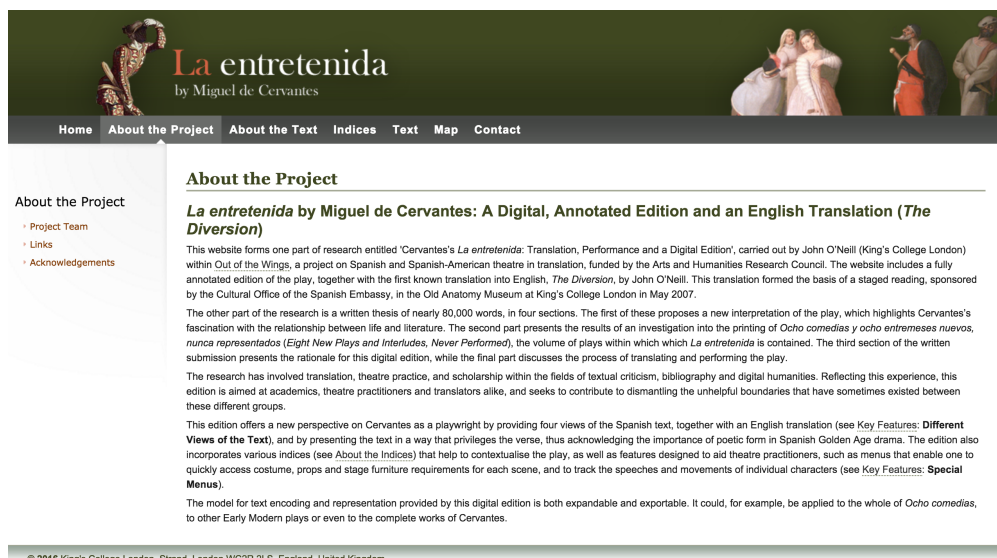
La entretenida
by Miguel de Cervantes

Home About the Project About the Text Indices Text Map Contact

About the Project
Project Team
Links
Acknowledgements

About the Project

La entretenida by Miguel de Cervantes: A Digital, Annotated Edition and an English Translation (The Diversion)

This website forms one part of research entitled 'Cervantes's La entretenida: Translation, Performance and a Digital Edition', carried out by John O'Neill (King's College London) within Out of the Wings, a project on Spanish and Spanish-American theatre in translation, funded by the Arts and Humanities Research Council. The website includes a fully annotated edition of the play, together with the first known translation into English, The Diversion, by John O'Neill. This translation formed the basis of a staged reading, sponsored by the Cultural Office of the Spanish Embassy, in the Old Anatomy Museum at King's College London in May 2007.

The other part of the research is a written thesis of nearly 80,000 words, in four sections. The first of these proposes a new interpretation of the play, which highlights Cervantes's fascination with the relationship between life and literature. The second part presents the results of an investigation into the printing of Ocho comedias y ocho entremeses nuevos, nunca representados (Eight New Plays and Interludes, Never Performed), the volume of plays within which La entretenida is contained. The third section of the written submission presents the rationale for this digital edition, while the final part discusses the process of translating and performing the play.

The research has involved translation, theatre practice, and scholarship within the fields of textual criticism, bibliography and digital humanities. Reflecting this experience, this edition is aimed at academics, theatre practitioners and translators alike, and seeks to contribute to dismantling the unhelpful boundaries that have sometimes existed between these different groups.

This edition offers a new perspective on Cervantes as a playwright by providing four views of the Spanish text, together with an English translation (see Key Features: Different Views of the Text), and by presenting the text in a way that privileges the verse, thus acknowledging the importance of poetic form in Spanish Golden Age drama. The edition also incorporates various indices (see About the Indices) that help to contextualise the play, as well as features designed to aid theatre practitioners, such as menus that enable one to quickly access costume, props and stage furniture requirements for each scene, and to track the speeches and movements of individual characters (see Key Features: Special Menus).

The model for text encoding and representation provided by this digital edition is both expandable and exportable. It could, for example, be applied to the whole of Ocho comedias, to other Early Modern plays or even to the complete works of Cervantes.

© 2016 King's College London, Strand, London WC2R 2LS, England, United Kingdom